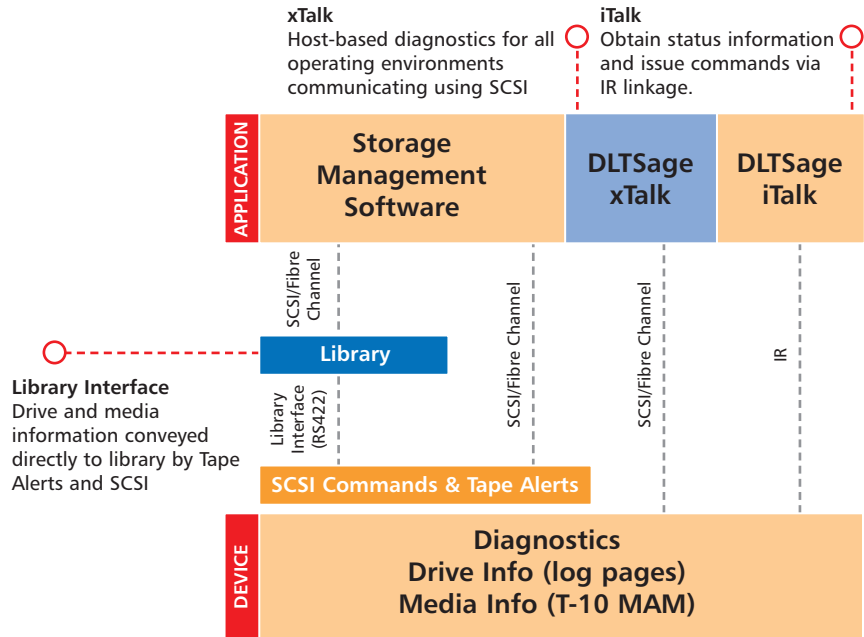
**xTalk**
Host-based diagnostics for all operating environments communicating using SCSI

**iTalk**
Obtain status information and issue commands via IR linkage.

APPLICATION

Storage Management Software

DLTSage xTalk

DLTSage iTalk

SCSI/Fibre Channel

SCSI/Fibre Channel

SCSI/Fibre Channel

IR

Library

**Library Interface**
Drive and media information conveyed directly to library by Tape Alerts and SCSI

Library Interface (RS422)

SCSI Commands & Tape Alerts

DEVICE

Diagnostics
Drive Info (log pages)
Media Info (T-10 MAM)